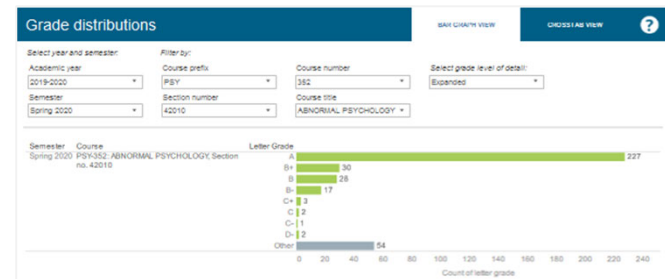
Grade distributions

BAR GRAPH VIEW

CROSSTAB VIEW

?

Select year and semester:

Academic year
2019-2020

Semester
Spring 2020

Filter by:

Course prefix
PSY

Section number
42010

Course number
352

Course title
ABNORMAL PSYCHOLOGY

Select grade level of detail:
Expanded

| Semester | Course | Letter Grade | Count |
|---|---|---|---|
| Spring 2020 | PSY-352: ABNORMAL PSYCHOLOGY, Section no. 42010 | A | 227 |
| | | B+ | 30 |
| | | B | 28 |
| | | B- | 17 |
| | | C+ | 3 |
| | | C | 2 |
| | | C- | 1 |
| | | D- | 2 |
| | | Other | 54 |

0 20 40 60 80 100 120 140 160 180 200 220 240

Count of letter grade